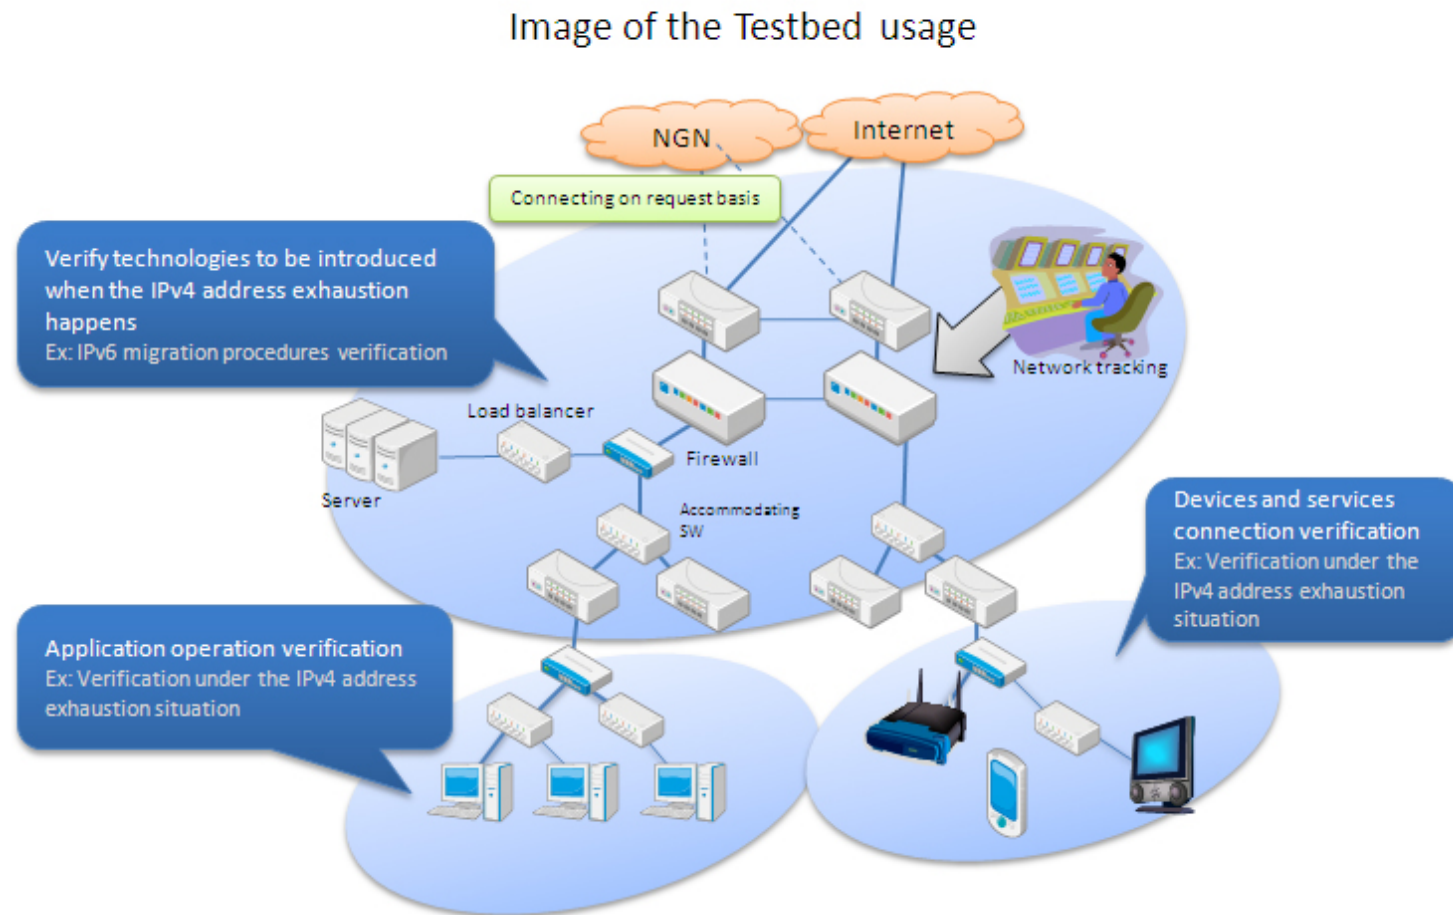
Image of the Testbed usage

NGN

Internet

Connecting on request basis

Verify technologies to be introduced when the IPv4 address exhaustion happens
Ex: IPv6 migration procedures verification

Network tracking

Load balancer

Server

Firewall

Accommodating SW

Devices and services connection verification
Ex: Verification under the IPv4 address exhaustion situation

Application operation verification
Ex: Verification under the IPv4 address exhaustion situation